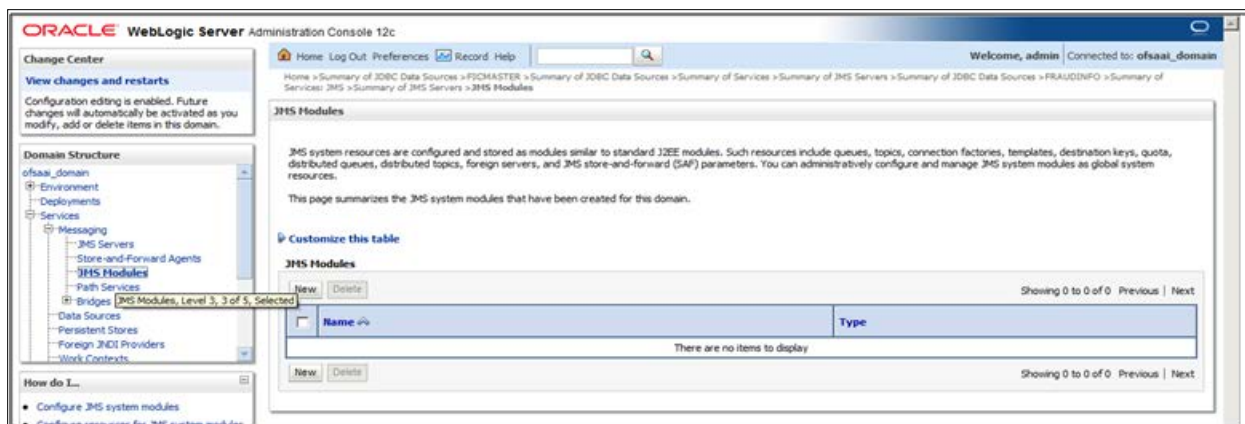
ORACLE WebLogic Server Administration Console 12c

Change Center

View changes and restarts

Configuration editing is enabled. Future changes will automatically be activated as you modify, add or delete items in this domain.

Domain Structure

ofsaai_domain
Environment
Deployments
Services
Messaging
JMS Servers
Store-and-Forward Agents
JMS Modules
Path Services
Bridges
JMS Modules, Level 3, 3 of 5, Selected
Data Sources
Persistent Stores
Foreign JNDI Providers
Work Contexts

How do I...

• Configure JMS system modules
• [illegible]

Home Log Out Preferences Record Help

Welcome, admin Connected to: ofsaai_domain

Home >Summary of JDBC Data Sources >FICMASTER >Summary of JDBC Data Sources >Summary of Services >Summary of JMS Servers >Summary of JDBC Data Sources >FRAUDINFO >Summary of Services: JMS >Summary of JMS Servers >JMS Modules

JMS Modules

JMS system resources are configured and stored as modules similar to standard J2EE modules. Such resources include queues, topics, connection factories, templates, destination keys, quota, distributed queues, distributed topics, foreign servers, and JMS store-and-forward (SAF) parameters. You can administratively configure and manage JMS system modules as global system resources.

This page summarizes the JMS system modules that have been created for this domain.

Customize this table

JMS Modules

New Delete

Showing 0 to 0 of 0 Previous | Next

| | Name | Type |
|---|---|---|
| | There are no items to display | |

New Delete

Showing 0 to 0 of 0 Previous | Next